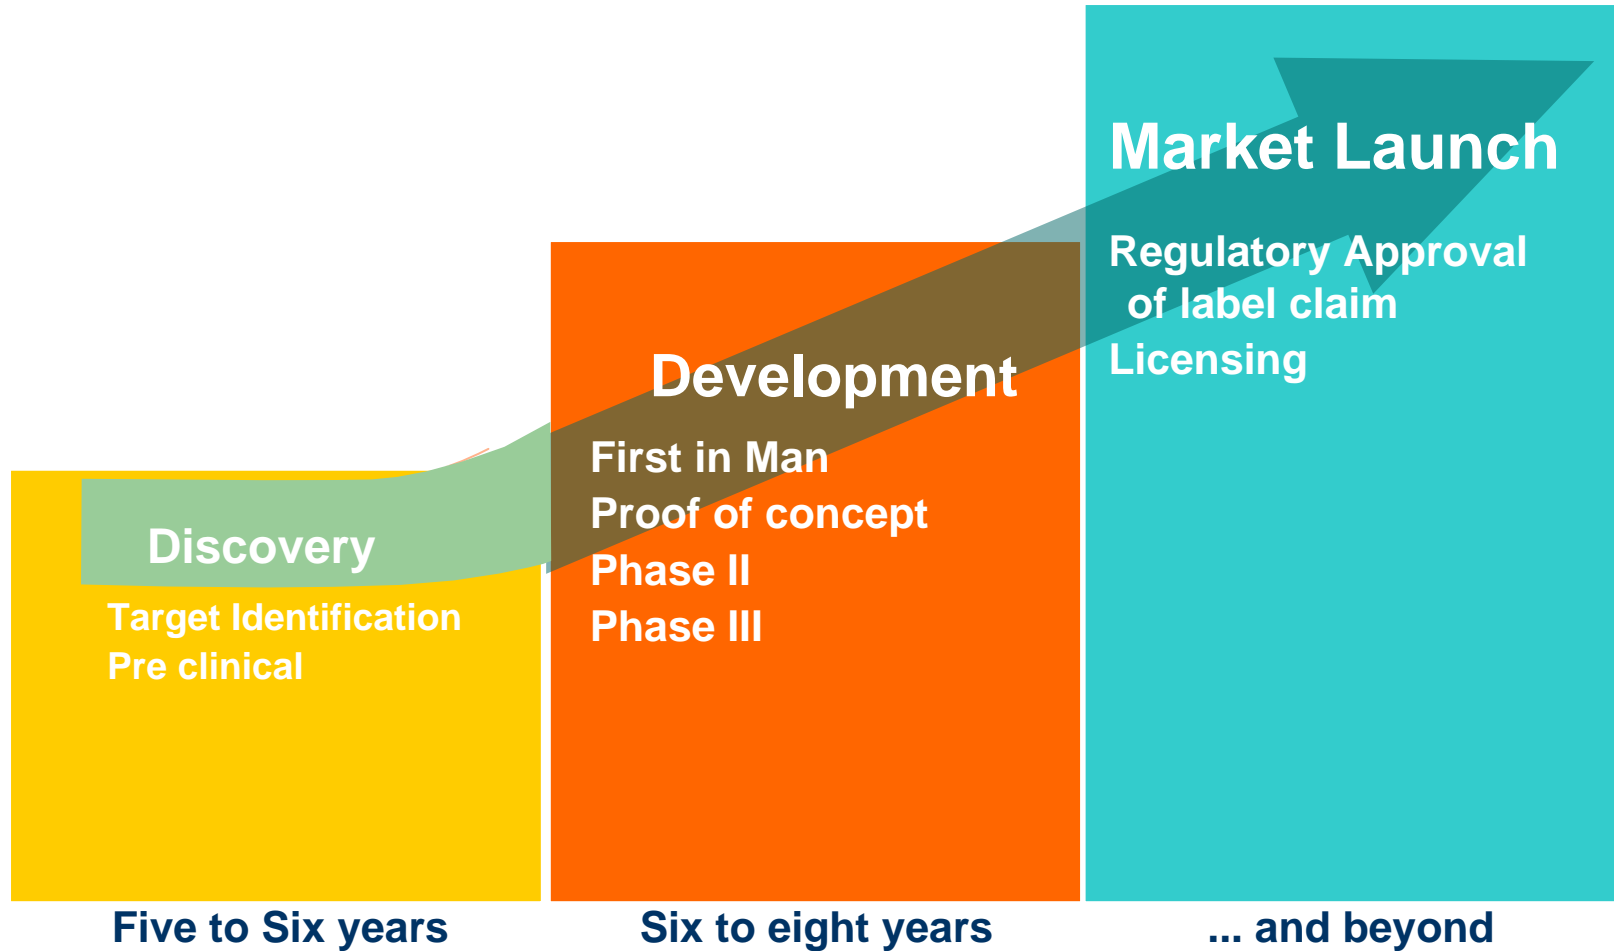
Market Launch

Regulatory Approval of label claim
Licensing

Development

First in Man
Proof of concept
Phase II
Phase III

Discovery

Target Identification
Pre clinical

Five to Six years

Six to eight years

... and beyond